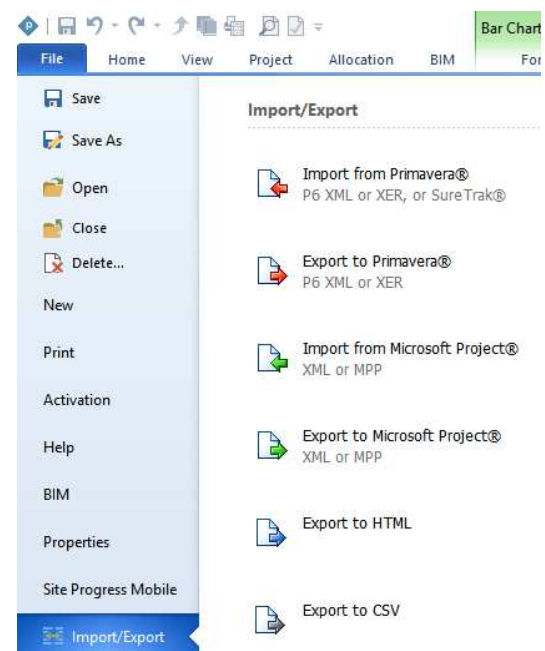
Bar Chart

File Home View Project Allocation BIM For

Save

Save As

Open

Close

Delete...

New

Print

Activation

Help

BIM

Properties

Site Progress Mobile

Import/Export

Import/Export

Import from Primavera®
P6 XML or XER, or SureTrak®

Export to Primavera®
P6 XML or XER

Import from Microsoft Project®
XML or MPP

Export to Microsoft Project®
XML or MPP

Export to HTML

Export to CSV